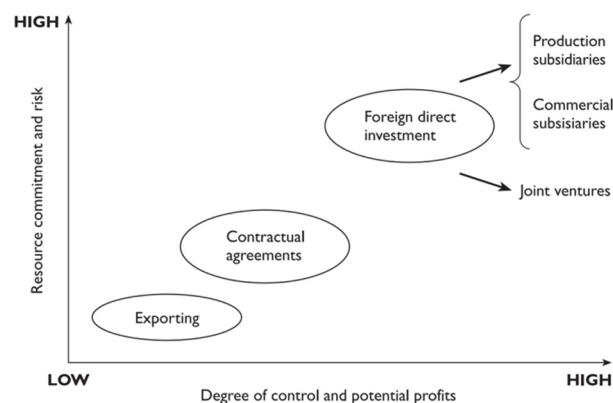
HIGH

Resource commitment and risk

Production subsidiaries

Commercial subsisiaries

Foreign direct investment

Joint ventures

Contractual agreements

Exporting

LOW

HIGH

Degree of control and potential profits